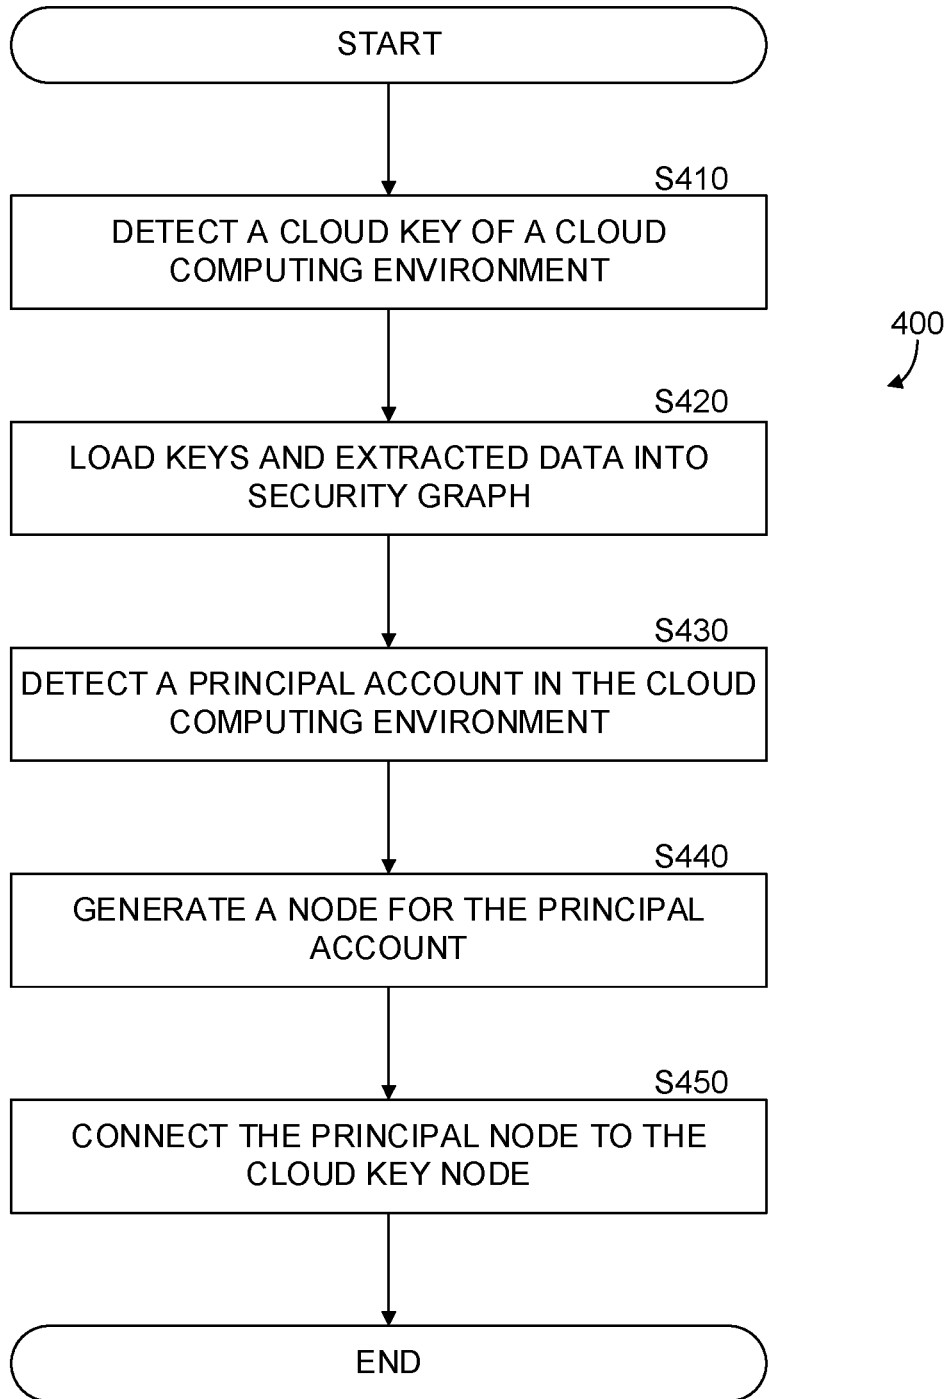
START

S410

DETECT A CLOUD KEY OF A CLOUD COMPUTING ENVIRONMENT

400

S420

LOAD KEYS AND EXTRACTED DATA INTO SECURITY GRAPH

S430

DETECT A PRINCIPAL ACCOUNT IN THE CLOUD COMPUTING ENVIRONMENT

S440

GENERATE A NODE FOR THE PRINCIPAL ACCOUNT

S450

CONNECT THE PRINCIPAL NODE TO THE CLOUD KEY NODE

END